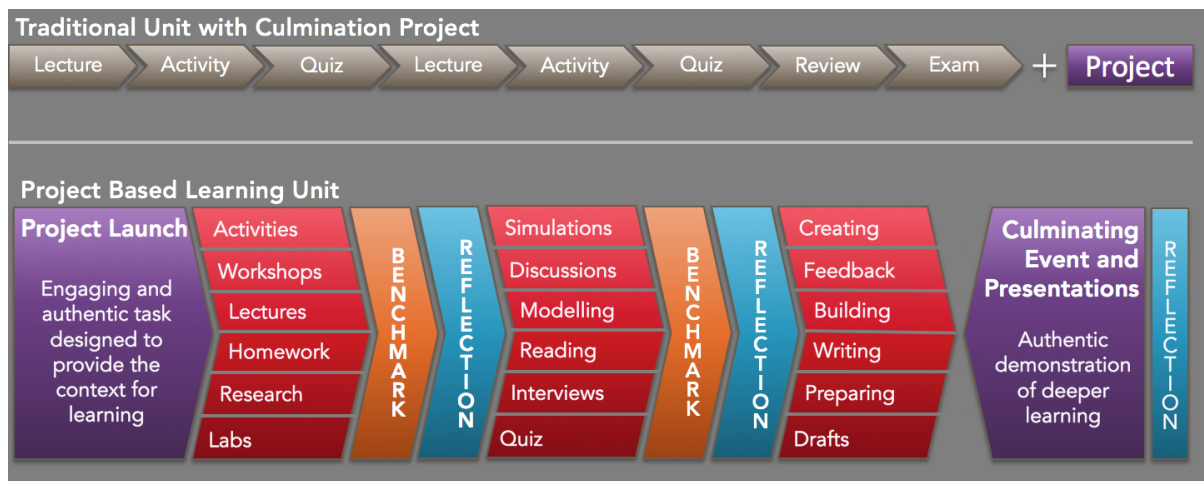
Traditional Unit with Culmination Project

Lecture Activity Quiz Lecture Activity Quiz Review Exam + Project

Project Based Learning Unit

Project Launch

Engaging and authentic task designed to provide the context for learning

Activities
Workshops
Lectures
Homework
Research
Labs

BENCHMARK

REFLECTION

Simulations
Discussions
Modelling
Reading
Interviews
Quiz

BENCHMARK

REFLECTION

Creating
Feedback
Building
Writing
Preparing
Drafts

Culminating Event and Presentations

Authentic demonstration of deeper learning

REFLECTION